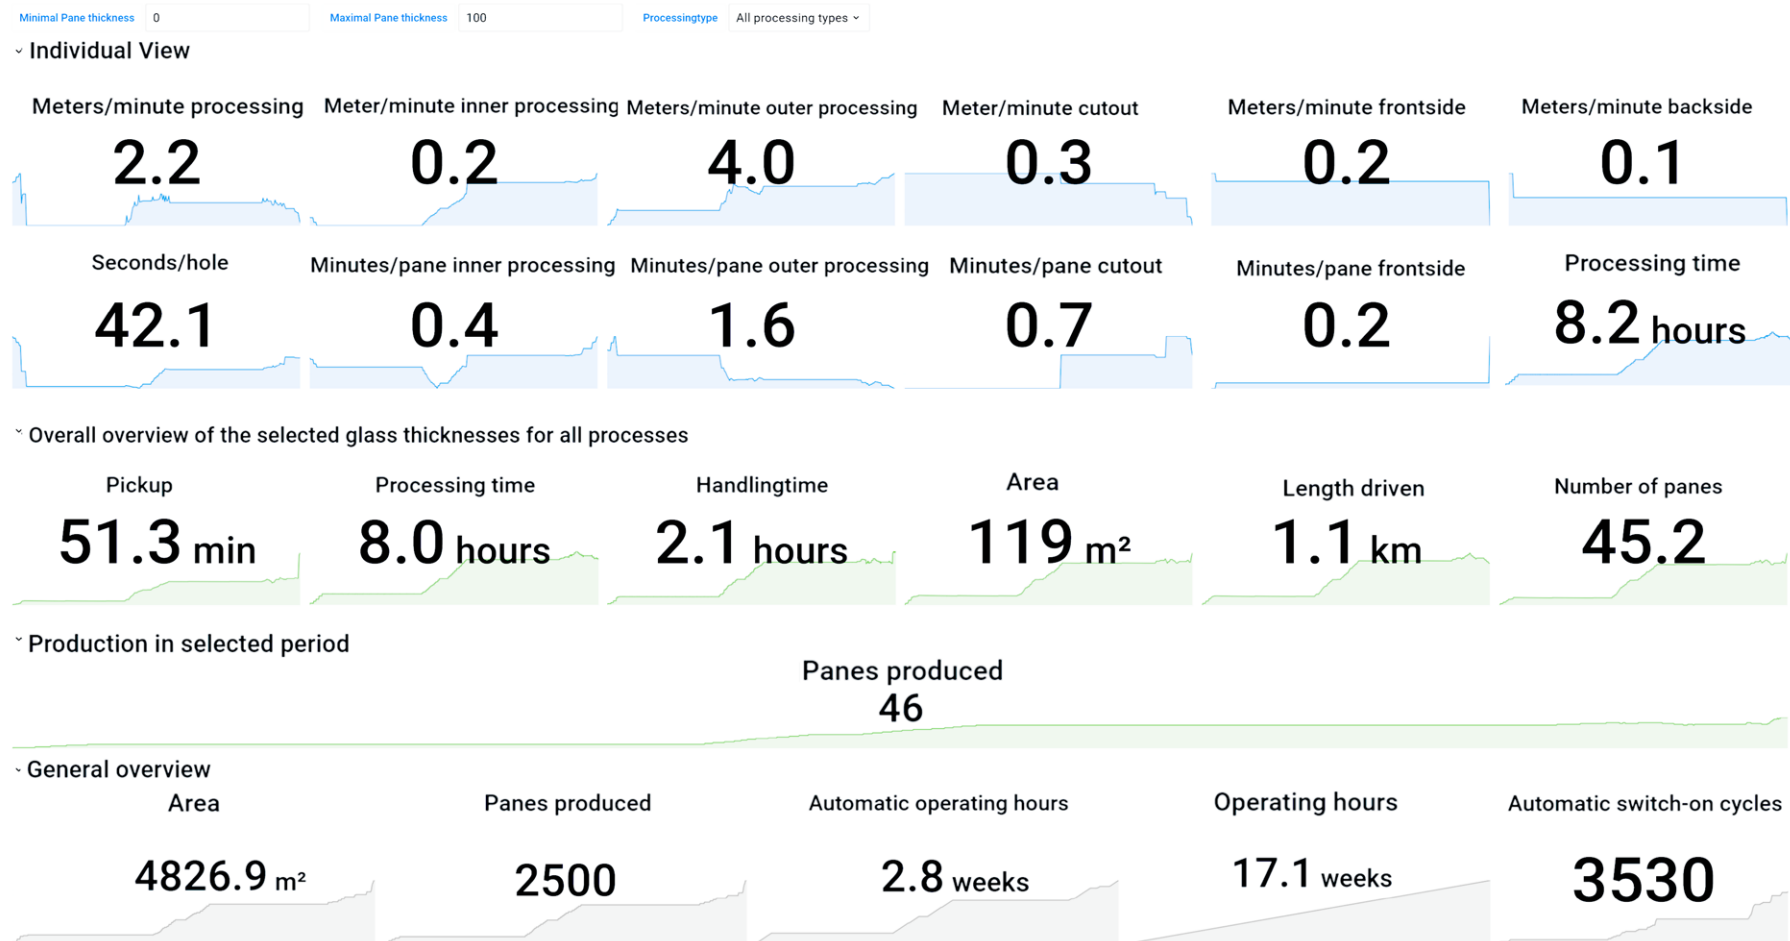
Minimal Pane thickness 0 Maximal Pane thickness 100 Processingtype All processing types

Individual View

Meters/minute processing
2.2

Meter/minute inner processing
0.2

Meters/minute outer processing
4.0

Meter/minute cutout
0.3

Meters/minute frontside
0.2

Meters/minute backside
0.1

Seconds/hole
42.1

Minutes/pane inner processing
0.4

Minutes/pane outer processing
1.6

Minutes/pane cutout
0.7

Minutes/pane frontside
0.2

Processing time
8.2 hours

Overall overview of the selected glass thicknesses for all processes

Pickup
51.3 min

Processing time
8.0 hours

Handlingtime
2.1 hours

Area
119 m²

Length driven
1.1 km

Number of panes
45.2

Production in selected period

Panes produced
46

General overview

Area
4826.9 m²

Panes produced
2500

Automatic operating hours
2.8 weeks

Operating hours
17.1 weeks

Automatic switch-on cycles
3530